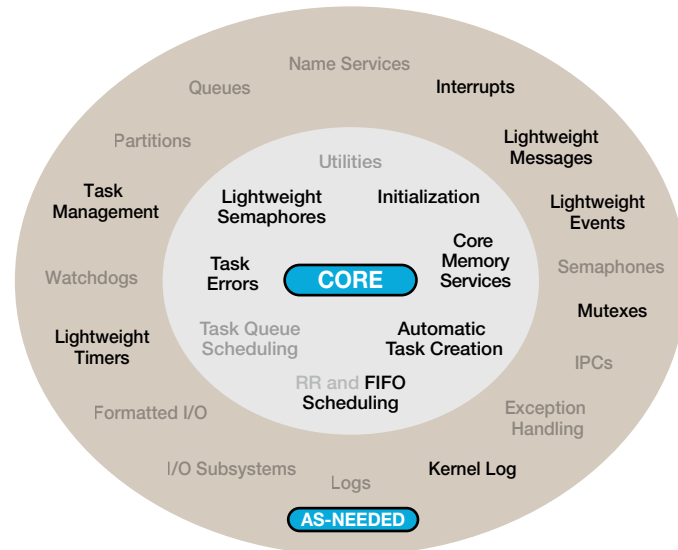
Name Services
Queues
Interrupts
Partitions
Lightweight Messages
Utilities
Task Management
Lightweight Semaphores
Initialization
Lightweight Events
Core Memory Services
Watchdogs
Task Errors
CORE
Semaphones
Mutexes
Lightweight Timers
Task Queue Scheduling
Automatic Task Creation
IPCs
RR and FIFO Scheduling
Formatted I/O
Exception Handling
I/O Subsystems
Logs
Kernel Log
AS-NEEDED